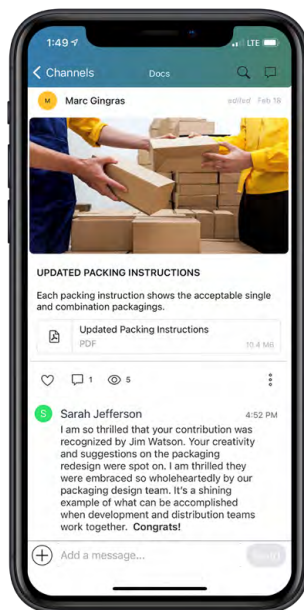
1:49
LTE
Channels
Docs

M
Marc Gingras
edited Feb 16

UPDATED PACKING INSTRUCTIONS

Each packing instruction shows the acceptable single and combination packagings.

Updated Packing Instructions
PDF
10.4 MB

1
5

S
Sarah Jefferson
4:52 PM
I am so thrilled that your contribution was recognized by Jim Watson. Your creativity and suggestions on the packaging redesign were spot on. I am thrilled they were embraced so wholeheartedly by our packaging design team. It's a shining example of what can be accomplished when development and distribution teams work together. Congrats!

Add a message...
Send